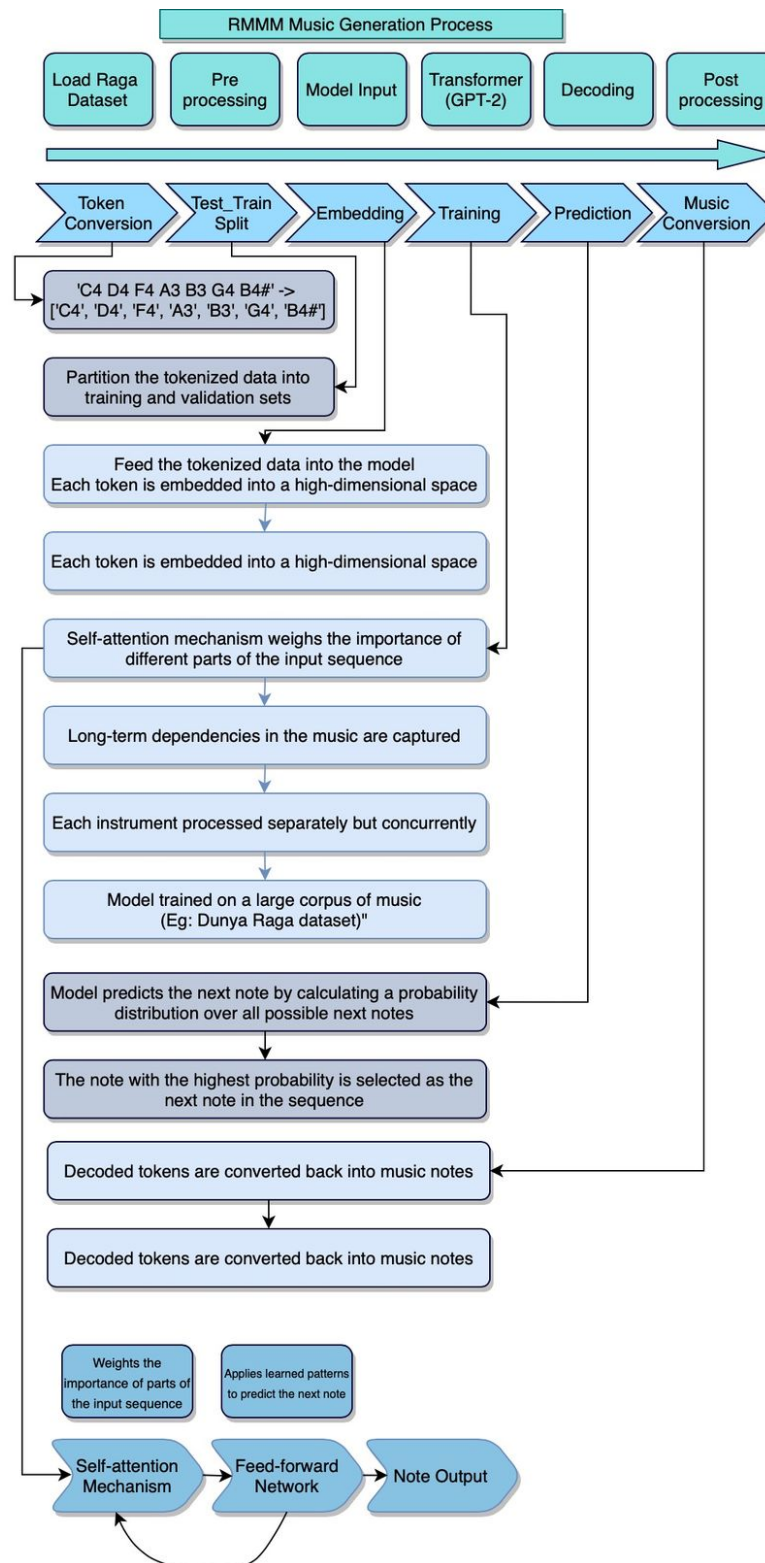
RMMM Music Generation Process

Load Raga Dataset

Pre processing

Model Input

Transformer (GPT-2)

Decoding

Post processing

Token Conversion

Test_Train Split

Embedding

Training

Prediction

Music Conversion

'C4 D4 F4 A3 B3 G4 B4#' -> ['C4', 'D4', 'F4', 'A3', 'B3', 'G4', 'B4#']

Partition the tokenized data into training and validation sets

Feed the tokenized data into the model
Each token is embedded into a high-dimensional space

Each token is embedded into a high-dimensional space

Self-attention mechanism weighs the importance of different parts of the input sequence

Long-term dependencies in the music are captured

Each instrument processed separately but concurrently

Model trained on a large corpus of music (Eg: Dunya Raga dataset)"

Model predicts the next note by calculating a probability distribution over all possible next notes

The note with the highest probability is selected as the next note in the sequence

Decoded tokens are converted back into music notes

Decoded tokens are converted back into music notes

Weights the importance of parts of the input sequence

Applies learned patterns to predict the next note

Self-attention Mechanism

Feed-forward Network

Note Output